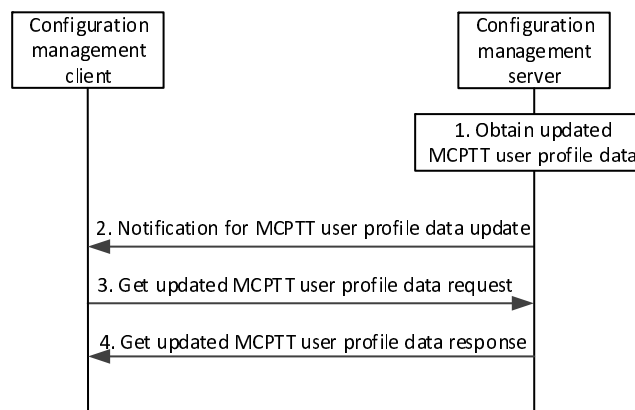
Configuration management client

Configuration management server

1. Obtain updated MCPTT user profile data

2. Notification for MCPTT user profile data update

3. Get updated MCPTT user profile data request

4. Get updated MCPTT user profile data response